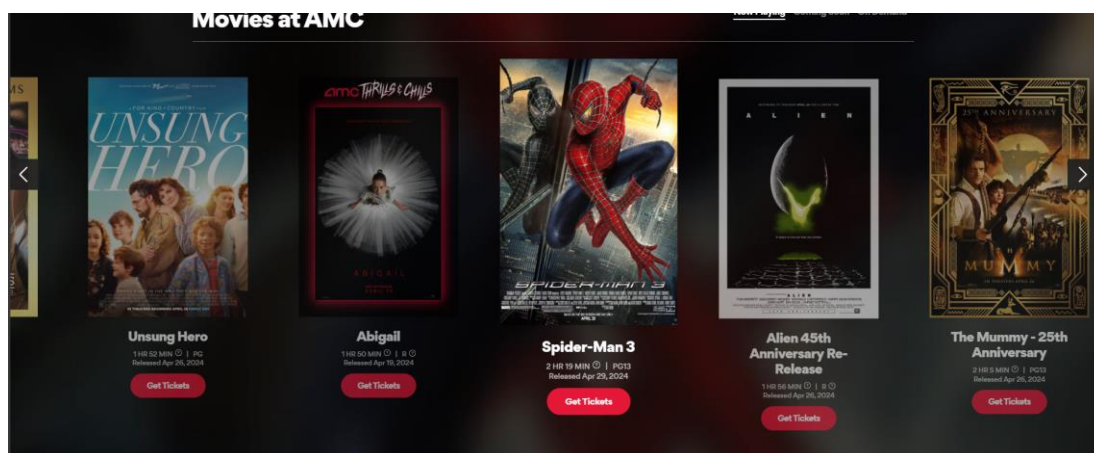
Movies at AMC

Now Playing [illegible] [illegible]

UNSUNG HERO

amc THRILLS & CHILLS

ABIGAIL

SPIDER-MAN 3

ALIEN

25th ANNIVERSARY

THE MUMMY

Unsung Hero
1 HR 52 MIN | PG
Released Apr 26, 2024
Get Tickets

Abigail
1 HR 50 MIN | R
Released Apr 19, 2024
Get Tickets

Spider-Man 3
2 HR 19 MIN | PG13
Released Apr 29, 2024
Get Tickets

Alien 45th Anniversary Re-Release
1 HR 56 MIN | R
Released Apr 26, 2024
Get Tickets

The Mummy - 25th Anniversary
2 HR 5 MIN | PG13
Released Apr 26, 2024
Get Tickets